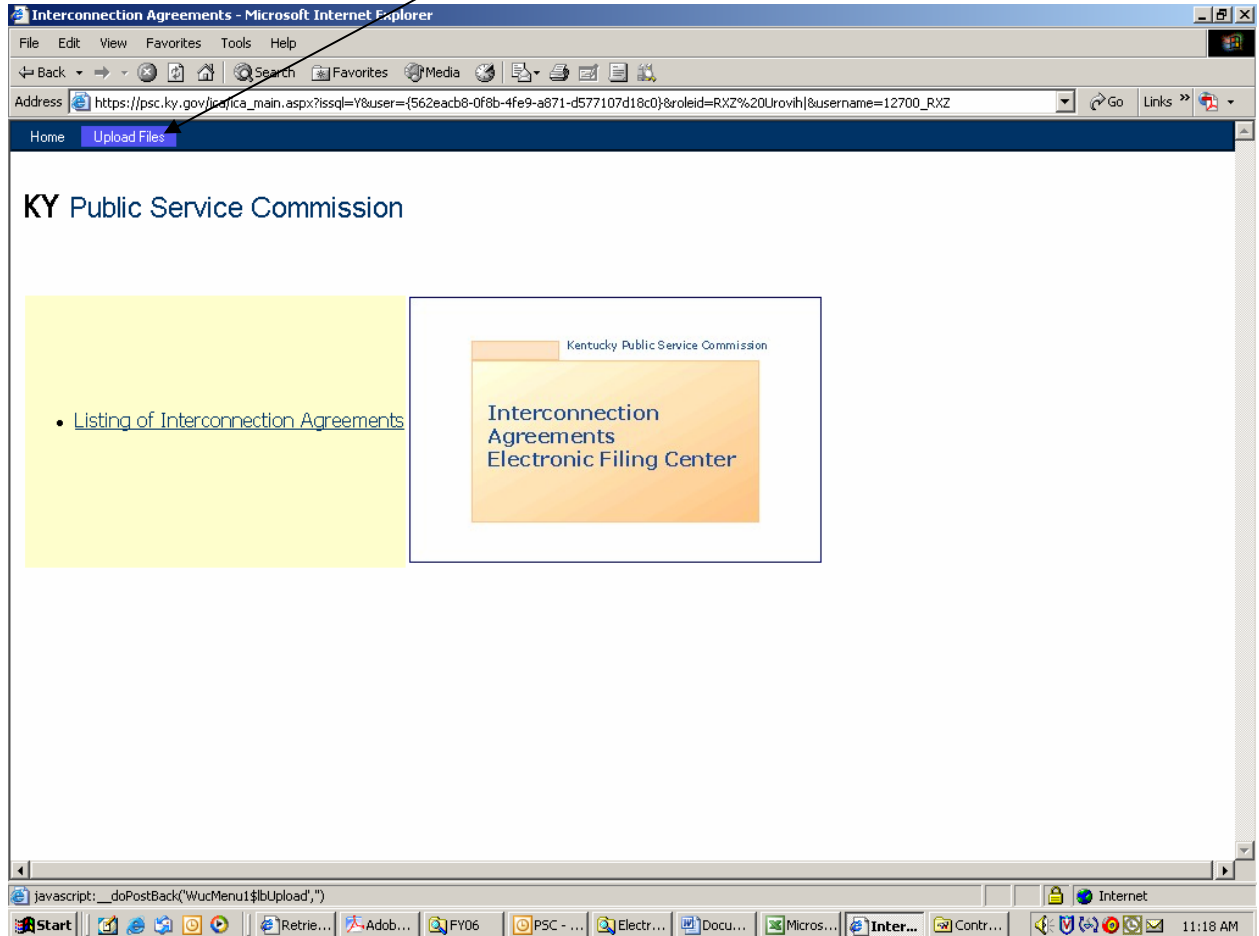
Interconnection Agreements - Microsoft Internet Explorer

File Edit View Favorites Tools Help

Back Search Favorites Media

Address https://psc.ky.gov/ica/ica_main.aspx?issql=Y&user={562eacb8-0f8b-4fe9-a871-d577107d18c0}&roleid=RXZ%20Urovih|&username=12700_RXZ Go Links

Home Upload Files

KY Public Service Commission

- Listing of Interconnection Agreements

Kentucky Public Service Commission

Interconnection Agreements Electronic Filing Center

javascript:__doPostBack('WucMenu1$lbUpload','')

Internet

Start Retrie... Adob... FY06 PSC - ... Electr... Docu... Micros... Inter... Contr... 11:18 AM